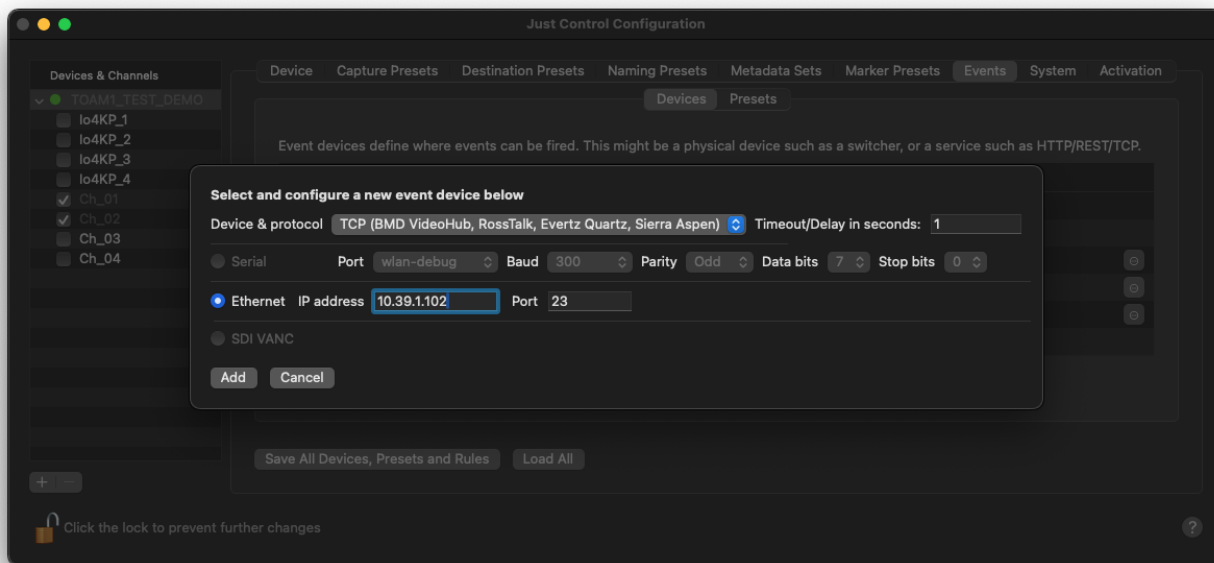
Just Control Configuration

Devices & Channels

TOAM1_TEST_DEMO
Io4KP_1
Io4KP_2
Io4KP_3
Io4KP_4
Ch_01
Ch_02
Ch_03
Ch_04

+ −

Device Capture Presets Destination Presets Naming Presets Metadata Sets Marker Presets Events System Activation

Devices Presets

Event devices define where events can be fired. This might be a physical device such as a switcher, or a service such as HTTP/REST/TCP.

Select and configure a new event device below

Device & protocol TCP (BMD VideoHub, RossTalk, Evertz Quartz, Sierra Aspen) Timeout/Delay in seconds: 1

Serial Port wlan-debug Baud 300 Parity Odd Data bits 7 Stop bits 0

Ethernet IP address 10.39.1.102 Port 23

SDI VANC

Add Cancel

Save All Devices, Presets and Rules Load All

Click the lock to prevent further changes

?